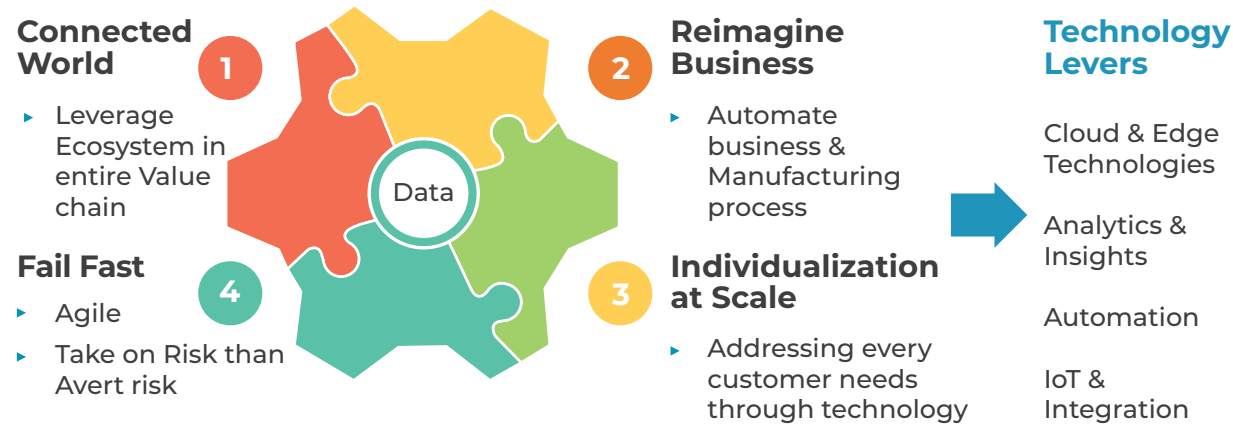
Connected World

1

Leverage Ecosystem in entire Value chain

Data

Reimagine Business

2

Automate business & Manufacturing process

Fail Fast

4

Agile

Take on Risk than Avert risk

Individualization at Scale

3

Addressing every customer needs through technology

Technology Levers

Cloud & Edge Technologies

Analytics & Insights

Automation

IoT & Integration